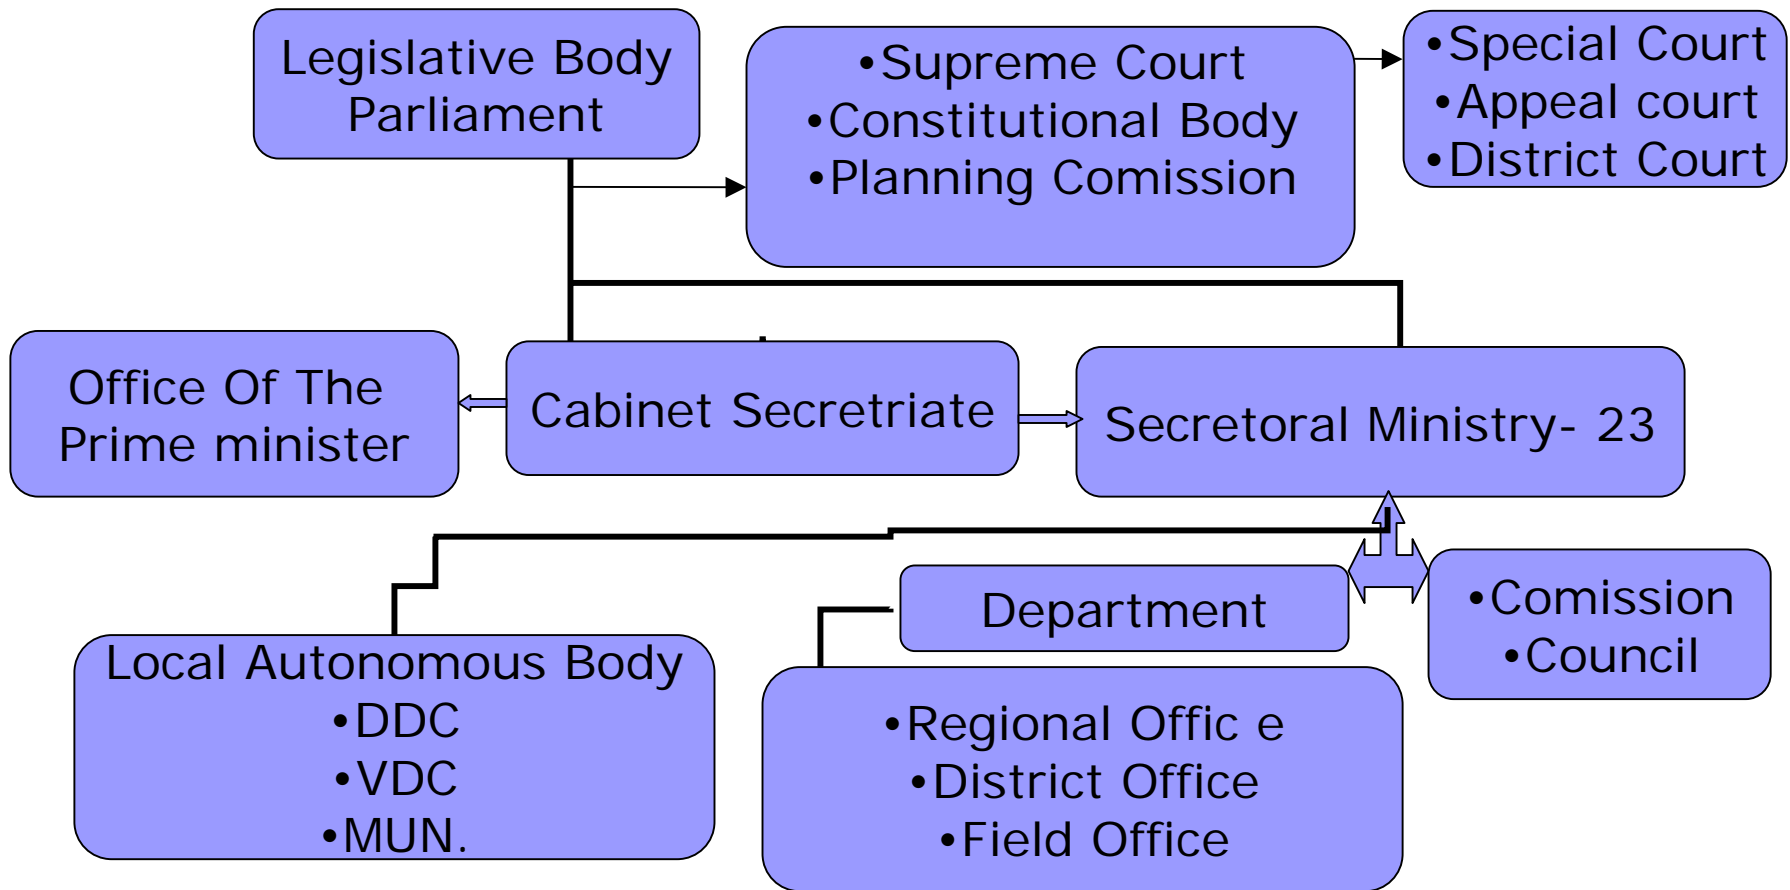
Legislative Body
Parliament

•Supreme Court
•Constitutional Body
•Planning Comission

•Special Court
•Appeal court
•District Court

Office Of The
Prime minister

Cabinet Secretriate

Secretoral Ministry- 23

Department

•Comission
•Council

Local Autonomous Body
•DDC
•VDC
•MUN.

•Regional Offic e
•District Office
•Field Office